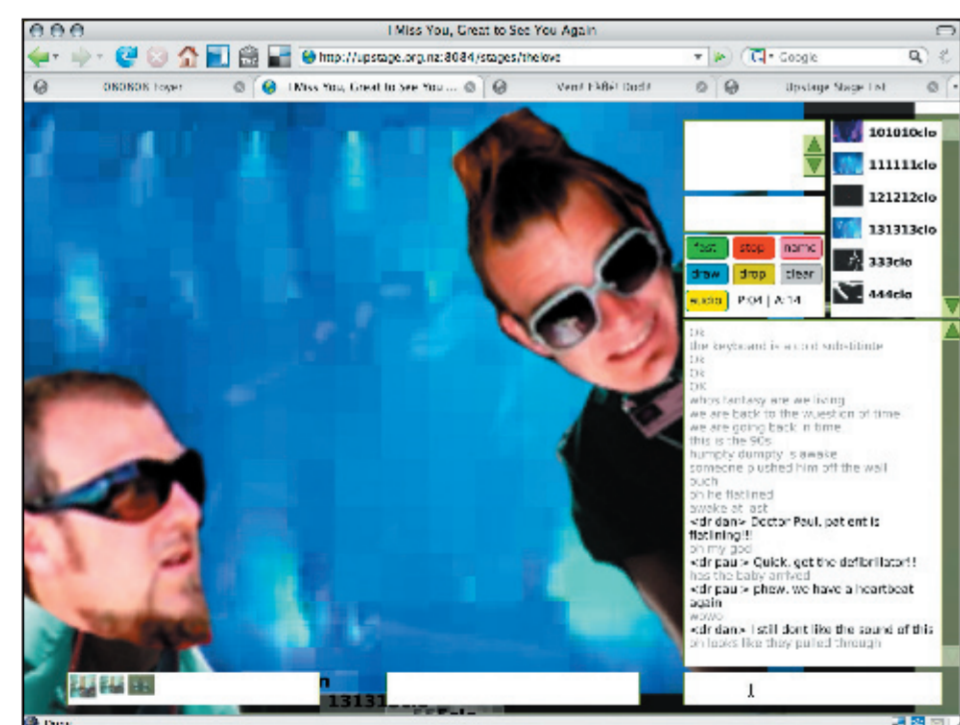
I Miss You, Great to See You Again

http://upstage.org.nz:8084/stages/thelove

Google

DNDNDK foyer

I Miss You, Great to See You ...

Vent! EkBel Dud!

Upstage Stage List

101010clo

111111clo

121212clo

131313clo

333clo

444clo

face

stop

name

draw

drop

clear

audio

PKM | A:14

OK

the keyboard is a cord substitute

OK

OK

OK

whos fantasy are we living

we are back to the question of time

we are going back in time

this is the 90s

humpty dumpty is awake

someone pushed him off the wall

ouch

oh he flatlined

awoke at last

<dr dan> Doctor Paul, patient is flatlining!!

oh my god

<dr paul> Quick, get the defibrillator!!

has the baby arrived

<dr paul> phew, we have a heartbeat again

wowo

<dr dan> I still dont like the sound of this

oh looks like they pulled through

n

13131

Done